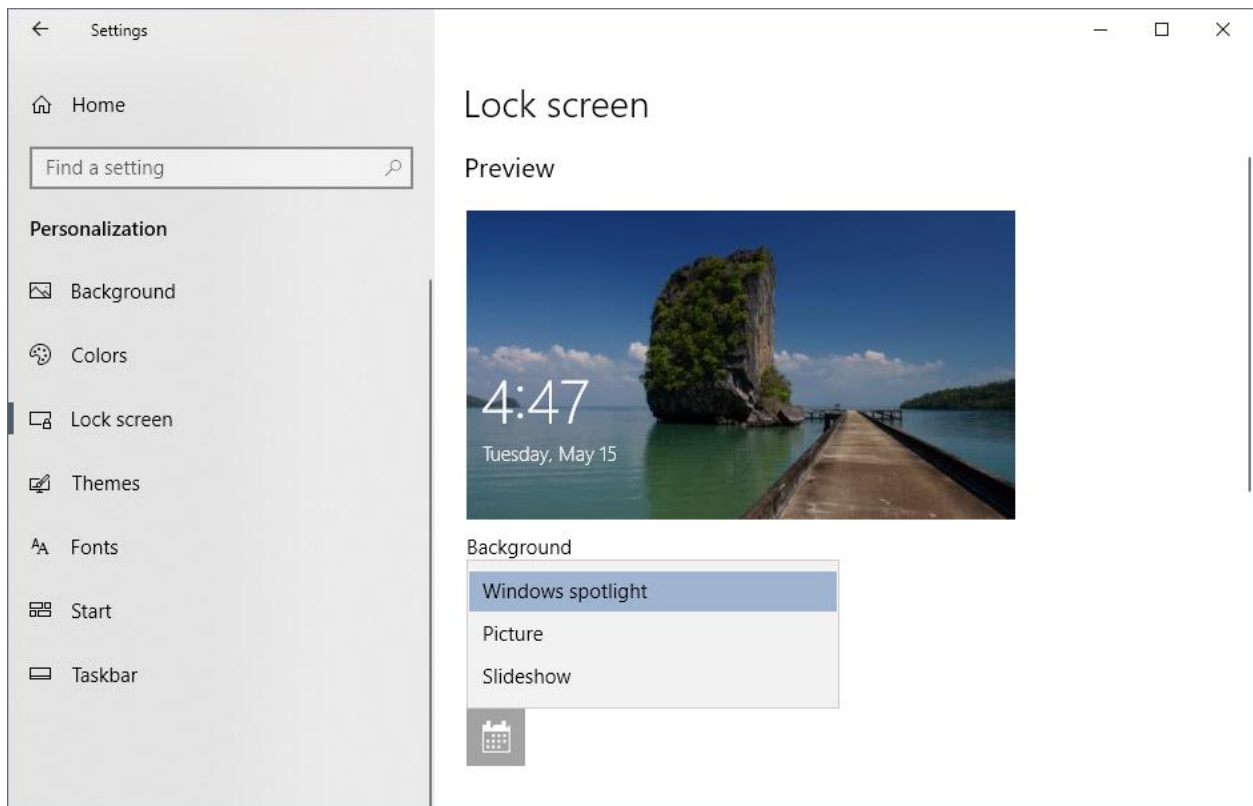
Settings

Home

Find a setting

Personalization

Background

Colors

Lock screen

Themes

Fonts

Start

Taskbar

Lock screen

Preview

4:47

Tuesday, May 15

Background

Windows spotlight

Picture

Slideshow